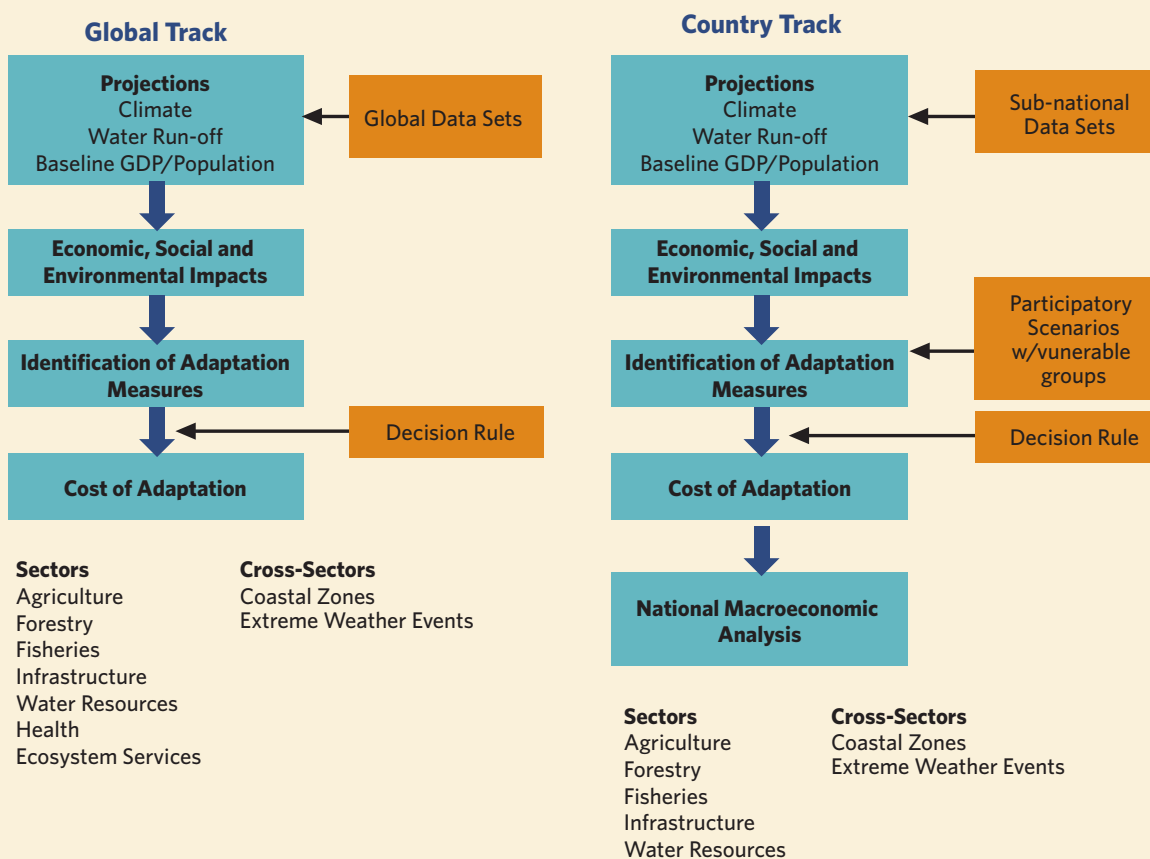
Global Track

Projections
Climate
Water Run-off
Baseline GDP/Population

Global Data Sets

Economic, Social and Environmental Impacts

Identification of Adaptation Measures

Decision Rule

Cost of Adaptation

Sectors
Agriculture
Forestry
Fisheries
Infrastructure
Water Resources
Health
Ecosystem Services

Cross-Sectors
Coastal Zones
Extreme Weather Events

Country Track

Projections
Climate
Water Run-off
Baseline GDP/Population

Sub-national Data Sets

Economic, Social and Environmental Impacts

Participatory Scenarios w/vunerable groups

Identification of Adaptation Measures

Decision Rule

Cost of Adaptation

National Macroeconomic Analysis

Sectors
Agriculture
Forestry
Fisheries
Infrastructure
Water Resources

Cross-Sectors
Coastal Zones
Extreme Weather Events